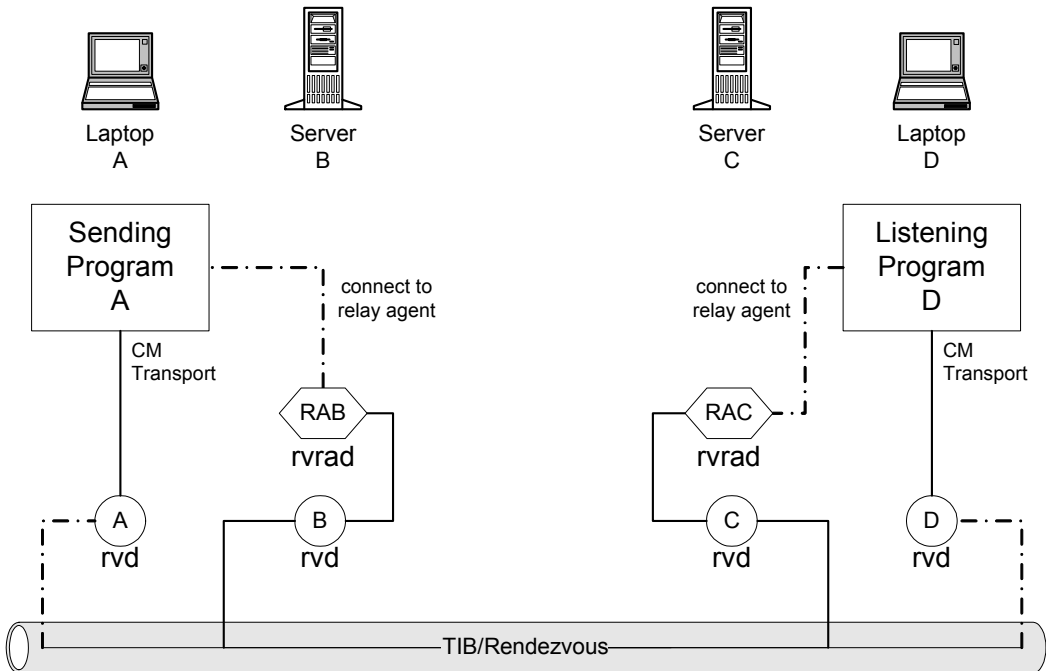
Laptop
A

Server
B

Server
C

Laptop
D

Sending
Program
A

connect to
relay agent

connect to
relay agent

Listening
Program
D

CM
Transport

CM
Transport

RAB
rvrad

RAC
rvrad

A
rvd

B
rvd

C
rvd

D
rvd

TIB/Rendezvous